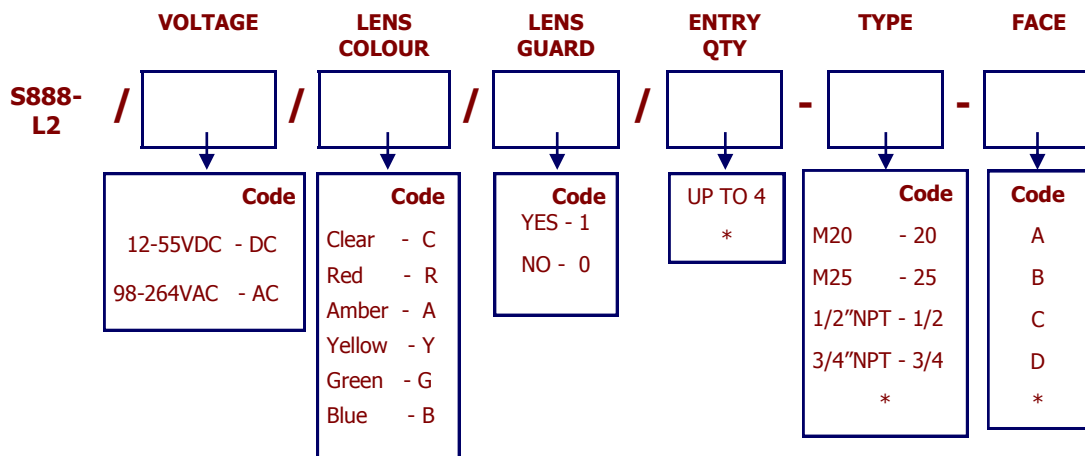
S888-L2 / / / / - -

VOLTAGE

Code
12-55VDC - DC
98-264VAC - AC

LENS COLOUR

Code
Clear - C
Red - R
Amber - A
Yellow - Y
Green - G
Blue - B

LENS GUARD

Code
YES - 1
NO - 0

ENTRY QTY

UP TO 4
*

TYPE

Code
M20 - 20
M25 - 25
1/2"NPT - 1/2
3/4"NPT - 3/4
*

FACE

Code
A
B
C
D
*